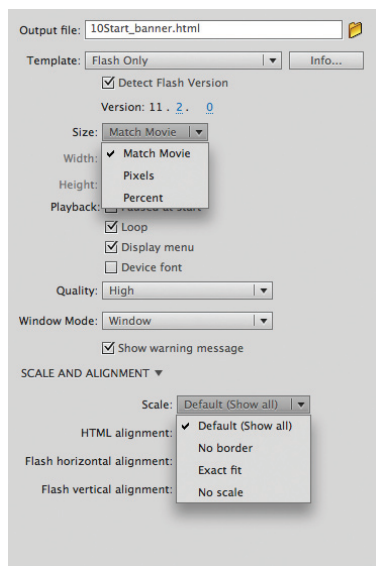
Output file: 10Start_banner.html

Template: Flash Only

Info...

Detect Flash Version

Version: 11 . 2 . 0

Size: Match Movie

✓ Match Movie

Pixels

Percent

Width:

Height:

Playback: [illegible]

Loop

Display menu

Device font

Quality: High

Window Mode: Window

Show warning message

SCALE AND ALIGNMENT ▼

Scale: Default (Show all)

✓ Default (Show all)

No border

Exact fit

No scale

HTML alignment:

Flash horizontal alignment:

Flash vertical alignment: